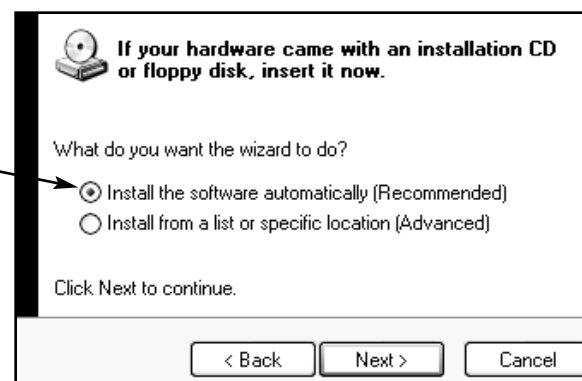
If your hardware came with an installation CD or floppy disk, insert it now.

What do you want the wizard to do?

Install the software automatically (Recommended)

Install from a list or specific location (Advanced)

Click Next to continue.

< Back

Next >

Cancel